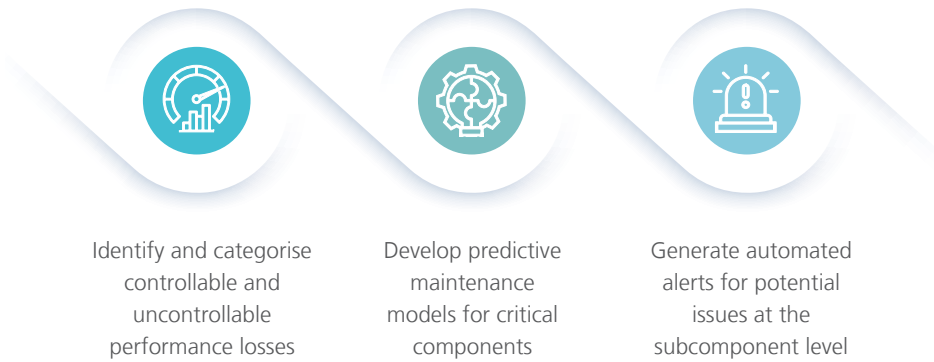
Identify and categorise controllable and uncontrollable performance losses

Develop predictive maintenance models for critical components

Generate automated alerts for potential issues at the subcomponent level